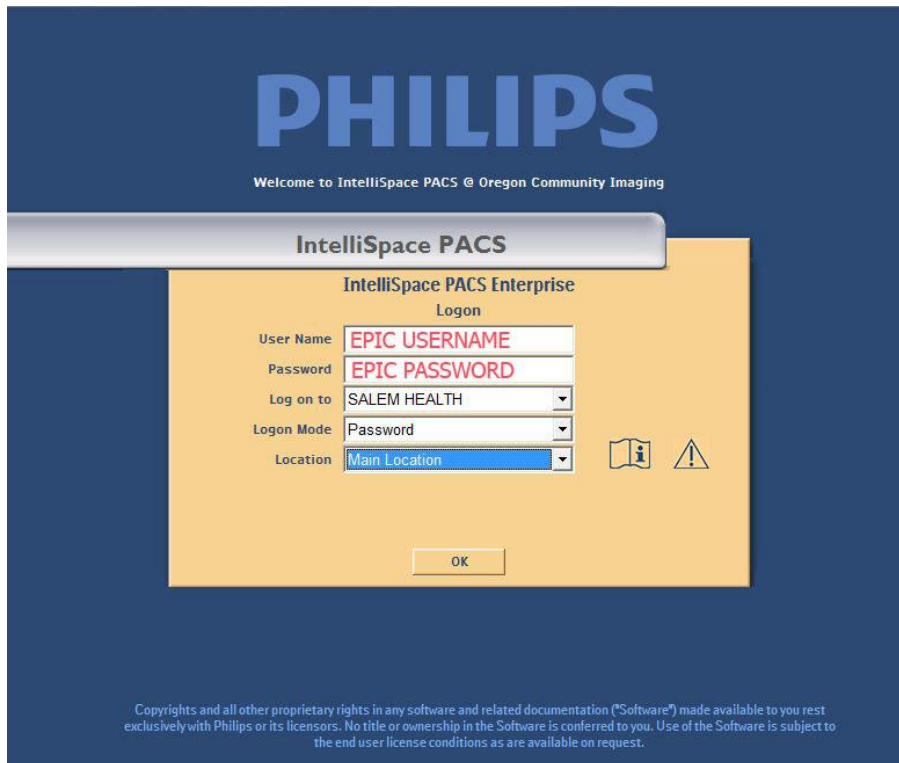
PHILIPS

Welcome to IntelliSpace PACS @ Oregon Community Imaging

IntelliSpace PACS

IntelliSpace PACS Enterprise

Logon

User Name EPIC USERNAME

Password EPIC PASSWORD

Log on to SALEM HEALTH

Logon Mode Password

Location Main Location

OK

Copyrights and all other proprietary rights in any software and related documentation ("Software") made available to you rest exclusively with Philips or its licensors. No title or ownership in the Software is conferred to you. Use of the Software is subject to the end user license conditions as are available on request.